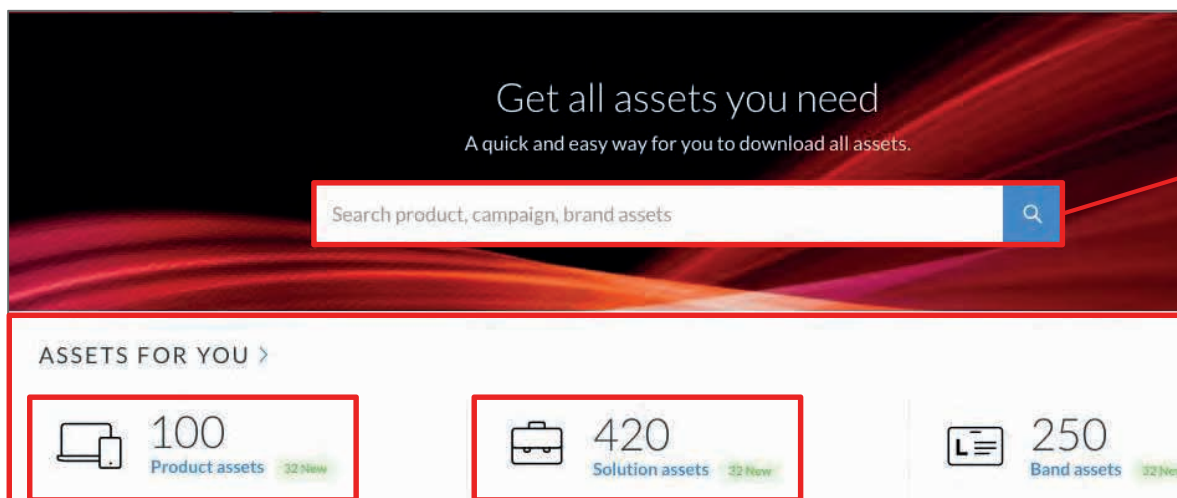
Get all assets you need

A quick and easy way for you to download all assets.

Search product, campaign, brand assets

ASSETS FOR YOU >

100
Product assets 32 New

420
Solution assets 32 New

250
Band assets 32 Ne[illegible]